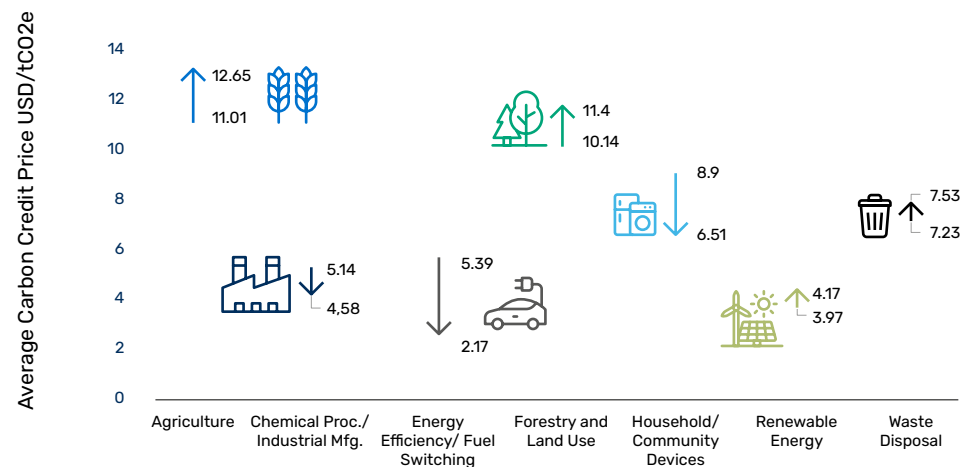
Average Carbon Credit Price USD/tCO2e

14
12
10
8
6
4
2
0

12.65
11.01

11.4
10.14

8.9
6.51

7.53
7.23

5.14
4,58

5.39
2.17

4.17
3.97

Agriculture
Chemical Proc./ Industrial Mfg.
Energy Efficiency/ Fuel Switching
Forestry and Land Use
Household/ Community Devices
Renewable Energy
Waste Disposal